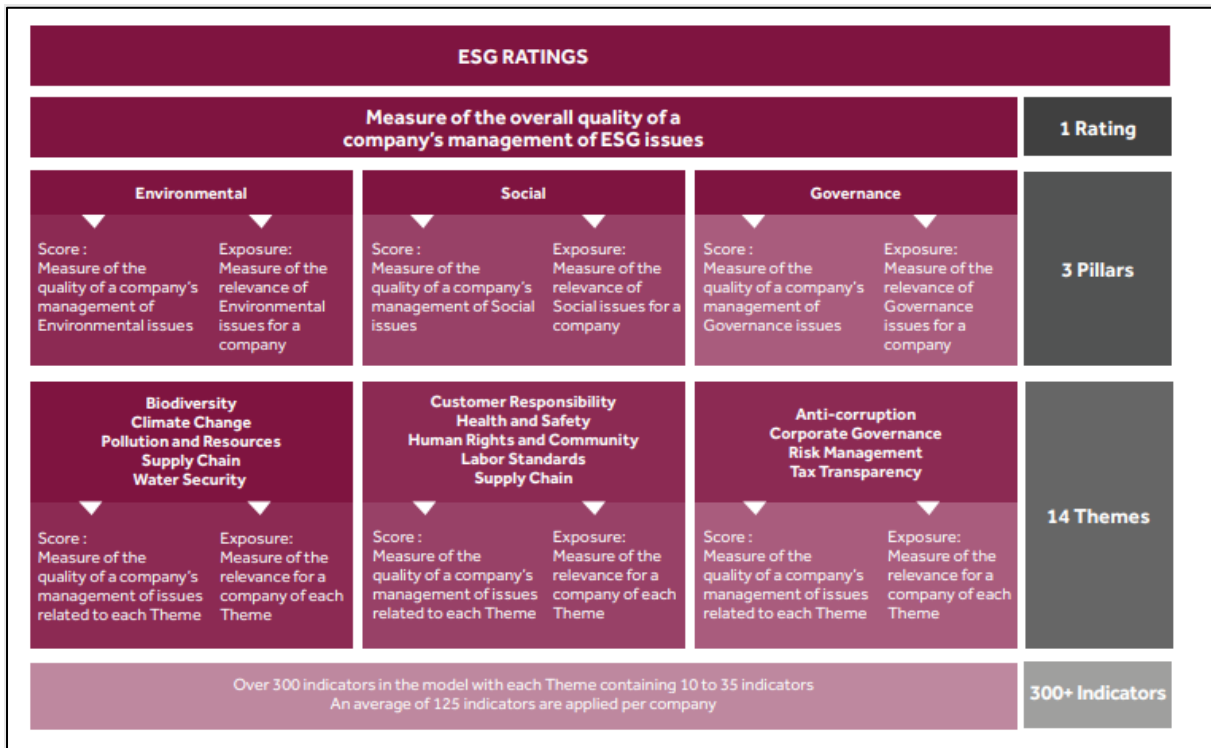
ESG RATINGS

Measure of the overall quality of a company's management of ESG issues

1 Rating

Environmental

Score : Measure of the quality of a company's management of Environmental issues

Exposure: Measure of the relevance of Environmental issues for a company

Social

Score : Measure of the quality of a company's management of Social issues

Exposure: Measure of the relevance of Social issues for a company

Governance

Score : Measure of the quality of a company's management of Governance issues

Exposure: Measure of the relevance of Governance issues for a company

3 Pillars

Biodiversity
Climate Change
Pollution and Resources
Supply Chain
Water Security

Score : Measure of the quality of a company's management of issues related to each Theme

Exposure: Measure of the relevance for a company of each Theme

Customer Responsibility
Health and Safety
Human Rights and Community
Labor Standards
Supply Chain

Score : Measure of the quality of a company's management of issues related to each Theme

Exposure: Measure of the relevance for a company of each Theme

Anti-corruption
Corporate Governance
Risk Management
Tax Transparency

Score : Measure of the quality of a company's management of issues related to each Theme

Exposure: Measure of the relevance for a company of each Theme

14 Themes

Over 300 indicators in the model with each Theme containing 10 to 35 indicators
An average of 125 indicators are applied per company

300+ Indicators